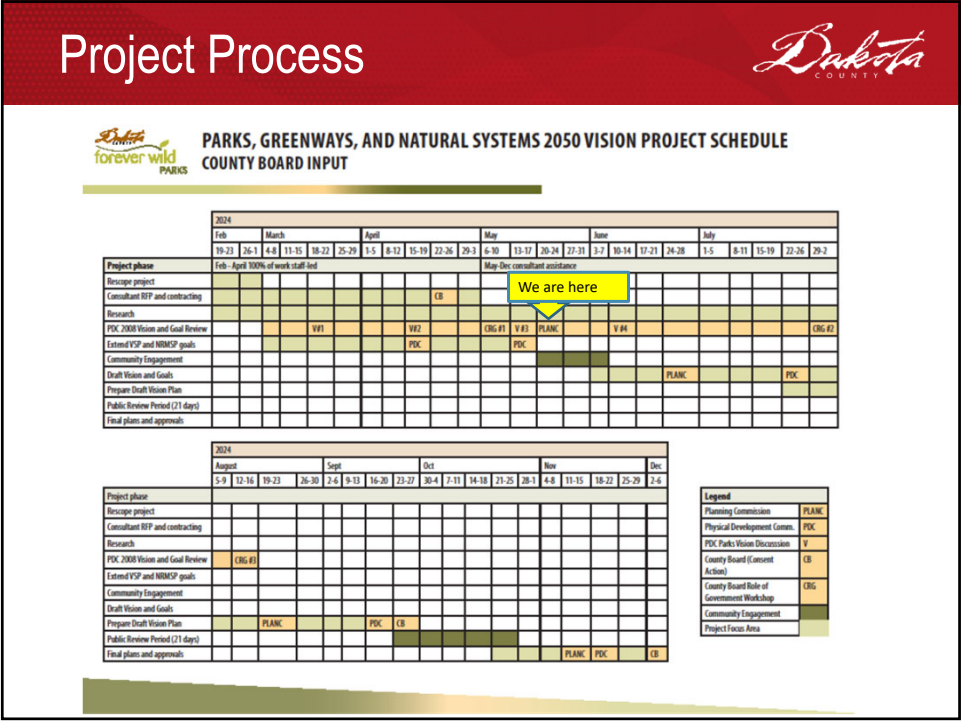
Project Process

Dakota COUNTY

Dakota forever wild PARKS

PARKS, GREENWAYS, AND NATURAL SYSTEMS 2050 VISION PROJECT SCHEDULE
COUNTY BOARD INPUT

We are here

| 2024 | | | | | | | | | | | | | | | | | | | | | | | | |
|---|---|---|---|---|---|---|---|---|---|---|---|---|---|---|---|---|---|---|---|---|---|---|---|---|
| | Feb | | March | | | | | April | | | | | May | | | | | June | | | | July | | |
| | 19-23 | 26-1 | 4-8 | 11-15 | 18-22 | 25-29 | 1-5 | 8-12 | 15-19 | 22-26 | 29-3 | 6-10 | 13-17 | 20-24 | 27-31 | 3-7 | 10-14 | 17-21 | 24-28 | 1-5 | 8-11 | 15-19 | 22-26 | 29-2 |
| Project phase | Feb - April 100% of work staff-led | | | | | | | | | | | May-Dec consultant assistance | | | | | | | | | | | | |
| Rescope project | | | | | | | | | | | | | | | | | | | | | | | | |
| Consultant RFP and contracting | | | | | | | | | | CB | | | | | | | | | | | | | | |
| Research | | | | | | | | | | | | | | | | | | | | | | | | |
| PDC 2008 Vision and Goal Review | | | | | V#1 | | | | V#2 | | | CRG #1 | V#3 | PLANC | | | V#4 | | | | | | | CRG #2 |
| Extend VSP and NRMSP goals | | | | | | | | | PDC | | | | PDC | | | | | | | | | | | |
| Community Engagement | | | | | | | | | | | | | | | | | | | | | | | | |
| Draft Vision and Goals | | | | | | | | | | | | | | | | | | | PLANC | | | | PDC | |
| Prepare Draft Vision Plan | | | | | | | | | | | | | | | | | | | | | | | | |
| Public Review Period (21 days) | | | | | | | | | | | | | | | | | | | | | | | | |
| Final plans and approvals | | | | | | | | | | | | | | | | | | | | | | | | |

| 2024 | | | | | | | | | | | | | | | | | | | |
|---|---|---|---|---|---|---|---|---|---|---|---|---|---|---|---|---|---|---|---|
| | August | | | | Sept | | | | Oct | | | | | Nov | | | | | Dec |
| | 5-9 | 12-16 | 19-23 | 26-30 | 2-6 | 9-13 | 16-20 | 23-27 | 30-4 | 7-11 | 14-18 | 21-25 | 28-1 | 4-8 | 11-15 | 18-22 | 25-29 | | 2-6 |
| Project phase | | | | | | | | | | | | | | | | | | | |
| Rescope project | | | | | | | | | | | | | | | | | | | |
| Consultant RFP and contracting | | | | | | | | | | | | | | | | | | | |
| Research | | | | | | | | | | | | | | | | | | | |
| PDC 2008 Vision and Goal Review | | CRG #3 | | | | | | | | | | | | | | | | | |
| Extend VSP and NRMSP goals | | | | | | | | | | | | | | | | | | | |
| Community Engagement | | | | | | | | | | | | | | | | | | | |
| Draft Vision and Goals | | | | | | | | | | | | | | | | | | | |
| Prepare Draft Vision Plan | | | PLANC | | | | PDC | CB | | | | | | | | | | | |
| Public Review Period (21 days) | | | | | | | | | | | | | | | | | | | |
| Final plans and approvals | | | | | | | | | | | | | | | PLANC | PDC | | | CB |

| Legend | |
|---|---|
| Planning Commission | PLANC |
| Physical Development Comm. | PDC |
| PDC Parks Vision Discussion | V |
| County Board (Consent Action) | CB |
| County Board Role of Government Workshop | CRG |
| Community Engagement | |
| Project Focus Area | |